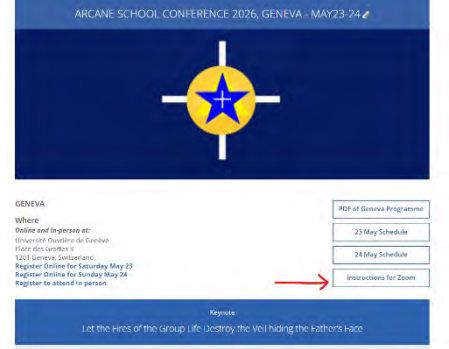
ARCANE SCHOOL CONFERENCE 2026, GENEVA - MAY23-24

GENEVA

Where

Online and in-person at:
Université Ouvrière de Genève
Place des Grottes 3
1201 Geneva, Switzerland
Register Online for Saturday May 23
Register Online for Sunday May 24
Register to attend in person

PDF of Geneva Programme

23 May Schedule

24 May Schedule

Instructions for Zoom

Keynote

Let the Fires of the Group Life Destroy the Veil hiding the Father's Face